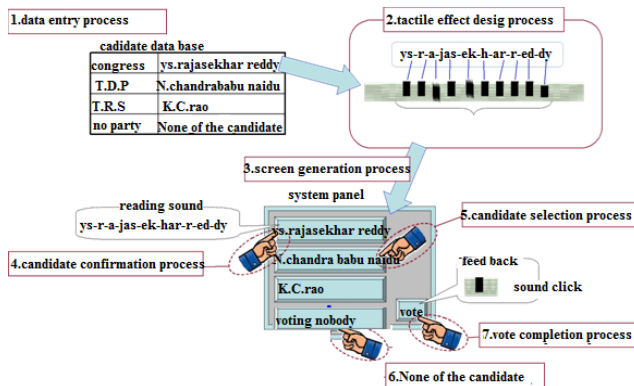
1.data entry process

cadidate data base

| congress | ys.rajasekhar reddy |
|---|---|
| T.D.P | N.chandrababu naidu |
| T.R.S | K.C.rao |
| no party | None of the candidate |

2.tactile effect desig process

ys-r-a-jas-ek-h-ar-r-ed-dy

3.screen generation process

system panel

reading sound

ys-r-a-jas-ek-har-r-ed-dy

ys.rajasekhar reddy

N.chandra babu naidu

K.C.rao

voting nobody

vote

5.candidate selection process

4.candidate confirmation process

feed back

sound click

7.vote completion process

6.None of the candidate